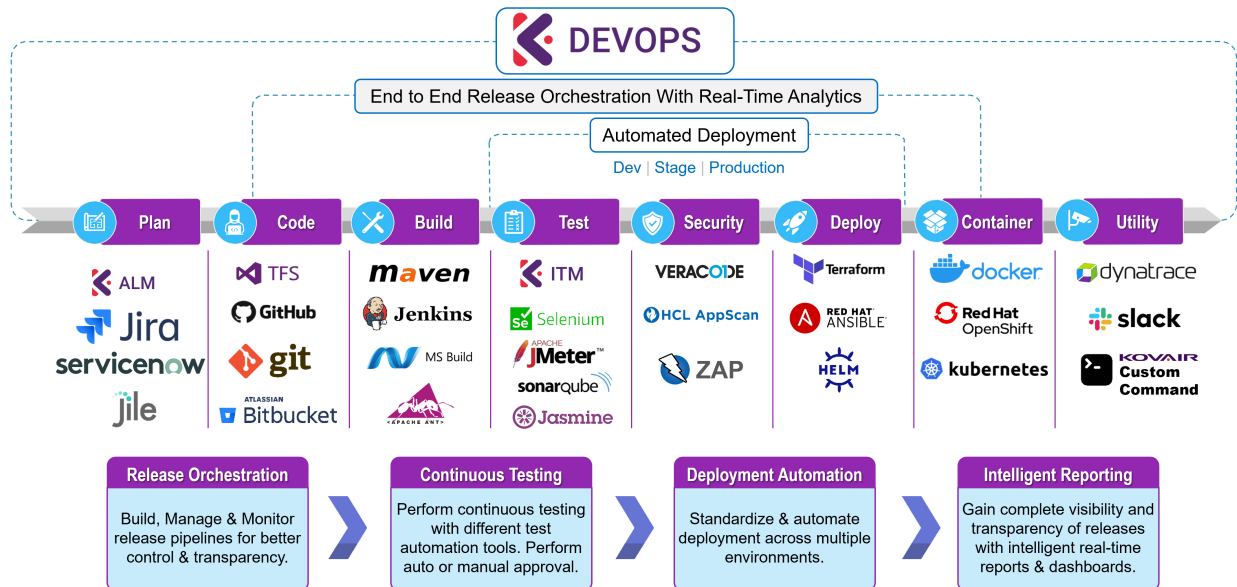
DEVOPS

End to End Release Orchestration With Real-Time Analytics

Automated Deployment

Dev | Stage | Production

Plan

Code

Build

Test

Security

Deploy

Container

Utility

ALM
Jira
servicenow
jile

TFS
GitHub
git
ATLASSIAN Bitbucket

maven
Jenkins
MS Build
APACHE ANT

ITM
Selenium
APACHE JMeter™
sonarqube
Jasmine

VERACODE
HCL AppScan
ZAP

Terraform
RED HAT ANSIBLE
HELM

docker
Red Hat OpenShift
kubernetes

dynatrace
slack
KOVAIR Custom Command

Release Orchestration

Build, Manage & Monitor release pipelines for better control & transparency.

Continuous Testing

Perform continuous testing with different test automation tools. Perform auto or manual approval.

Deployment Automation

Standardize & automate deployment across multiple environments.

Intelligent Reporting

Gain complete visibility and transparency of releases with intelligent real-time reports & dashboards.